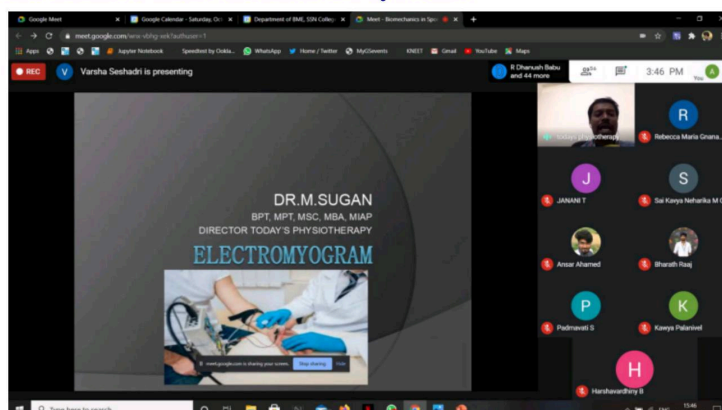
Google Meet
Google Calendar - Saturday, O
Department of BME, SSN College
Meet - Biomechanics in Spo

meet.google.com/xnx-vbhg-xek?authuser=1

Apps
Jupyter Notebook
Speedtest by Ookla
WhatsApp
Home / Twitter
MyOSevents
KNEST
Gmail
YouTube
Maps

REC
V
Varsha Seshadri is presenting
R Dhanush Babu and 44 more
3:46 PM
You

DR.M.SUGAN
BPT, MPT, MSC, MBA, MIAP
DIRECTOR TODAY'S PHYSIOTHERAPY
ELECTROMYOGRAM

meet.google.com is sharing your screen.
Stop sharing
Hide

Todays physiotherapy
R
Rebecca Maria Gnana
J
JANANI T
S
Sai Kavya Neharika M
Ansar Ahamed
Bharath Raaj
P
Padmavati S
K
Kavya Palanivel
H
Harshavardhiny B

Type here to search
15:46